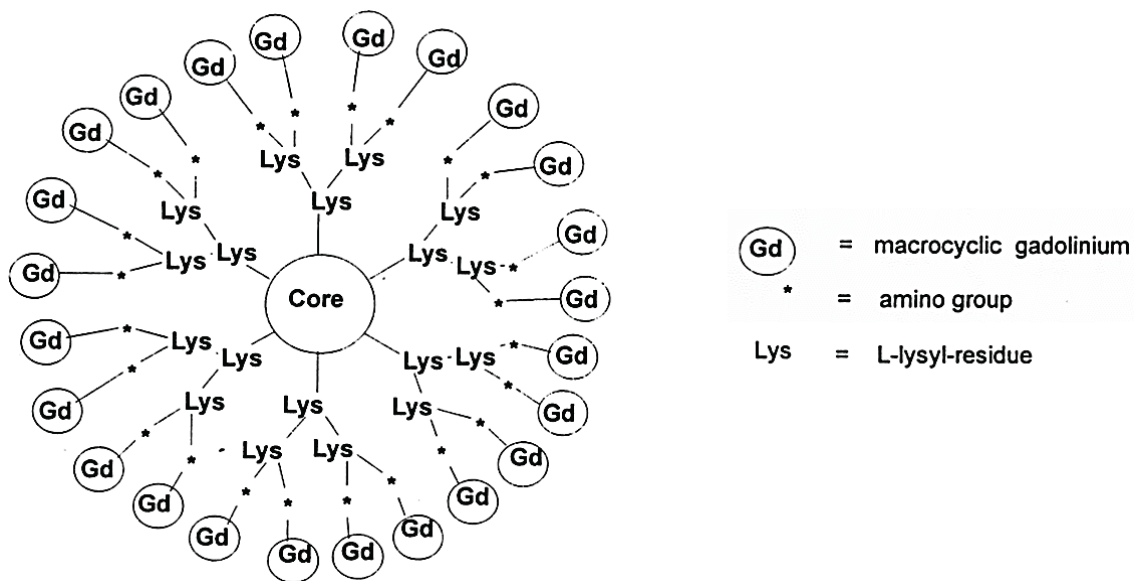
Gd Gd Gd Gd Gd Gd Gd Gd Gd Gd Gd Gd Gd Gd Gd Gd Gd Gd Gd Gd Gd Gd Gd Gd

Lys Lys Lys Lys Lys Lys Lys Lys Lys Lys Lys Lys Lys Lys Lys Lys Lys Lys Lys Lys Lys

Core

Gd = macrocyclic gadolinium
* = amino group
Lys = L-lysyl-residue